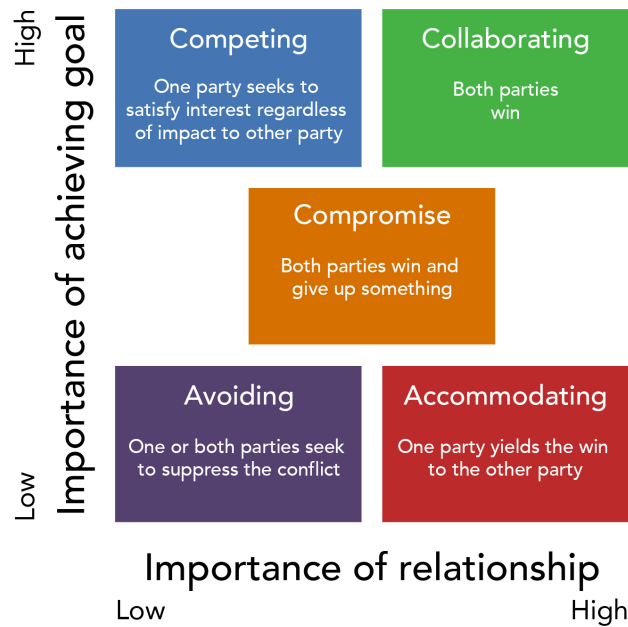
High

Importance of achieving goal

Low

Competing

One party seeks to satisfy interest regardless of impact to other party

Collaborating

Both parties win

Compromise

Both parties win and give up something

Avoiding

One or both parties seek to suppress the conflict

Accommodating

One party yields the win to the other party

Importance of relationship

Low

High